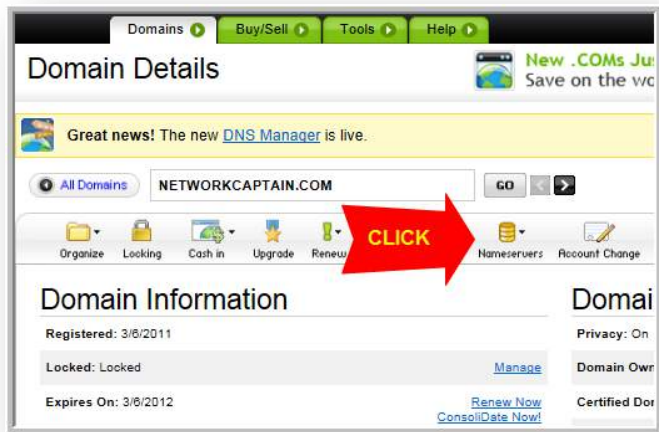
Domains Buy/Sell Tools Help

Domain Details

New .COMs Ju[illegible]
Save on the w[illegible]

Great news! The new DNS Manager is live.

All Domains NETWORKCAPTAIN.COM GO

Organize Locking Cash in Upgrade Renew CLICK Nameservers Account Change

Domain Information

Registered: 3/6/2011

Locked: Locked Manage

Expires On: 3/6/2012 Renew Now ConsoliDate Now!

Domai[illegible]

Privacy: On

Domain Own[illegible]

Certified Do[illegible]